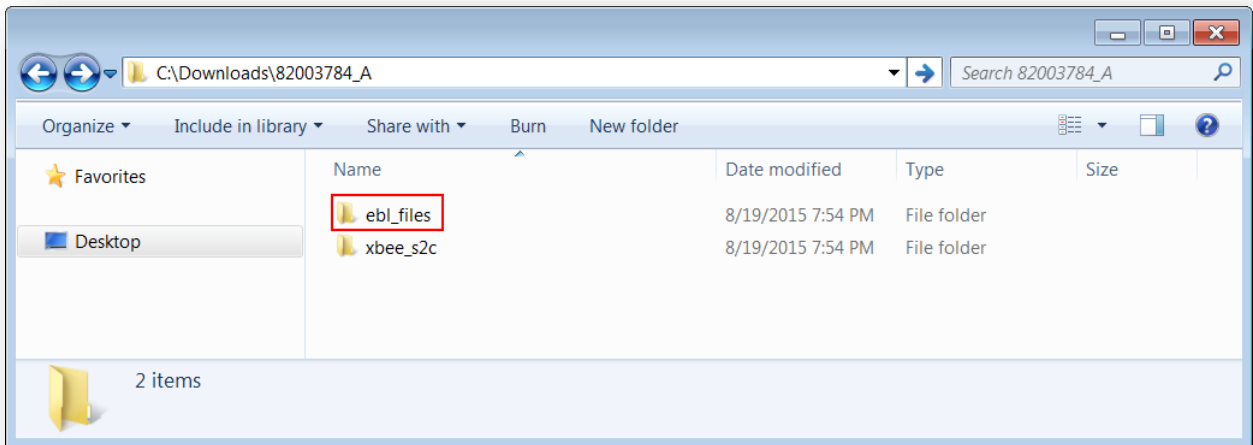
C:\Downloads\82003784_A

Search 82003784_A

Organize ▾ Include in library ▾ Share with ▾ Burn New folder

Favorites

Desktop

| Name | Date modified | Type | Size |
|---|---|---|---|
| ebl_files | 8/19/2015 7:54 PM | File folder | |
| xbee_s2c | 8/19/2015 7:54 PM | File folder | |

2 items